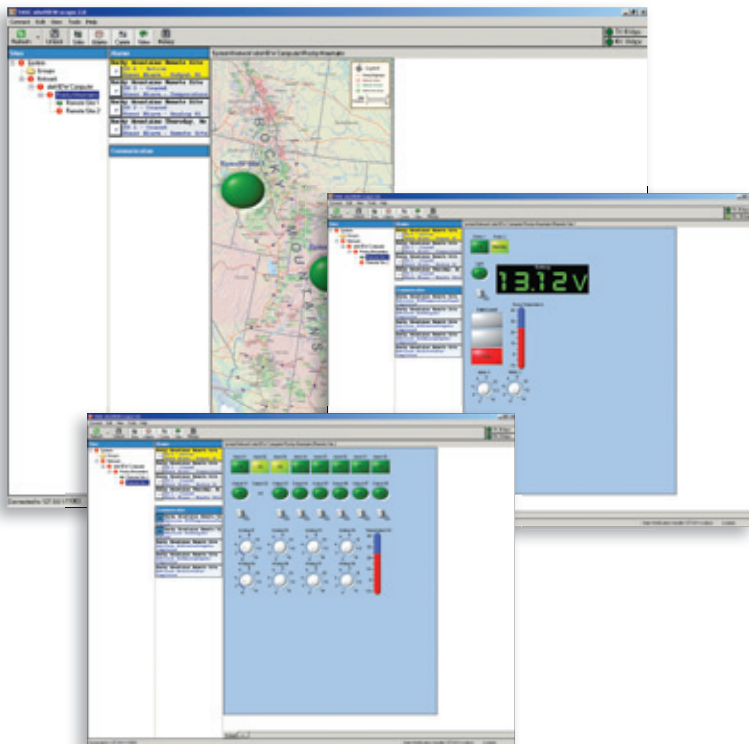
Connect Edit View Tools Help

Refresh Unfold Sites Graphs Events View Mobile

Sites

System

Groups

Network

Rocky Mountain

Remote Site 1

Remote Site 2

Alarms

Rocky Mountain Remote Site

Rocky Mountain Remote Site

Rocky Mountain Remote Site

Communication

ROCKY MOUNTAINS

Remote Site 1

13.12V

Connected to 127.0.0.1